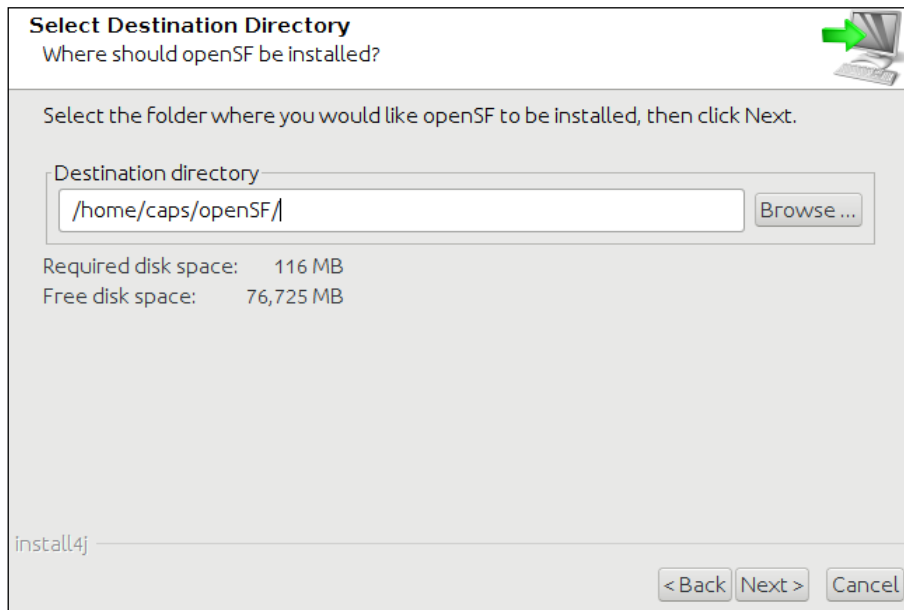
Select Destination Directory
Where should openSF be installed?

Select the folder where you would like openSF to be installed, then click Next.

Destination directory
/home/caps/openSF/
Browse ...

Required disk space: 116 MB
Free disk space: 76,725 MB

install4j

< Back
Next >
Cancel